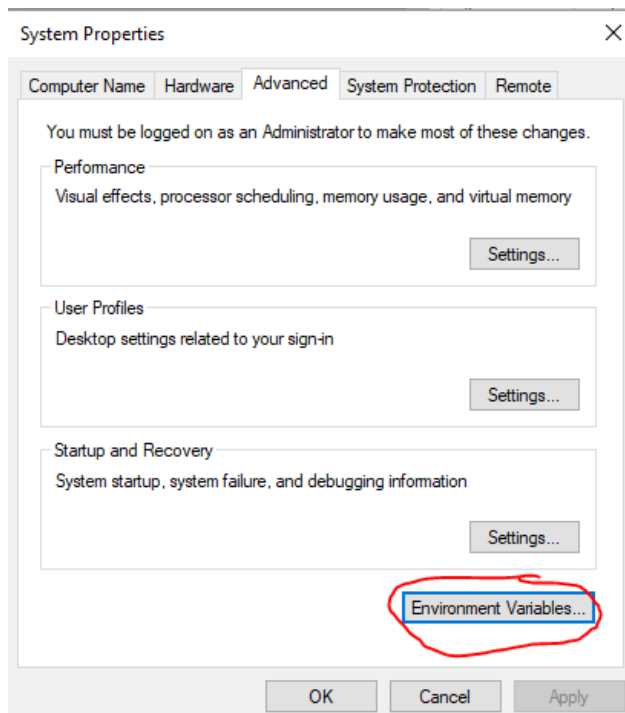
System Properties

×

Computer Name | Hardware | Advanced | System Protection | Remote

You must be logged on as an Administrator to make most of these changes.

Performance

Visual effects, processor scheduling, memory usage, and virtual memory

Settings...

User Profiles

Desktop settings related to your sign-in

Settings...

Startup and Recovery

System startup, system failure, and debugging information

Settings...

Environment Variables...

OK | Cancel | Apply